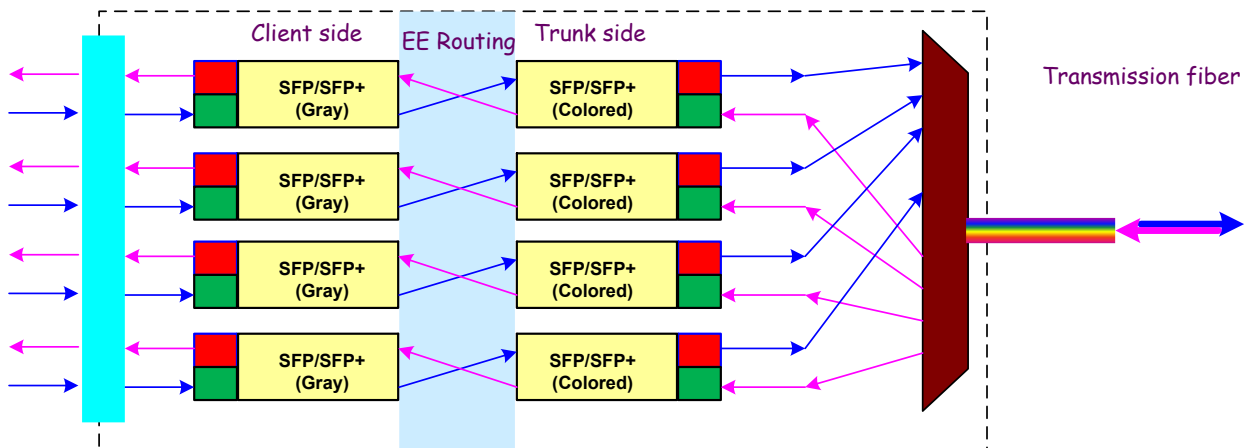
Client side

EE Routing

Trunk side

Transmission fiber

SFP/SFP+
(Gray)

SFP/SFP+
(Colored)

SFP/SFP+
(Gray)

SFP/SFP+
(Colored)

SFP/SFP+
(Gray)

SFP/SFP+
(Colored)

SFP/SFP+
(Gray)

SFP/SFP+
(Colored)